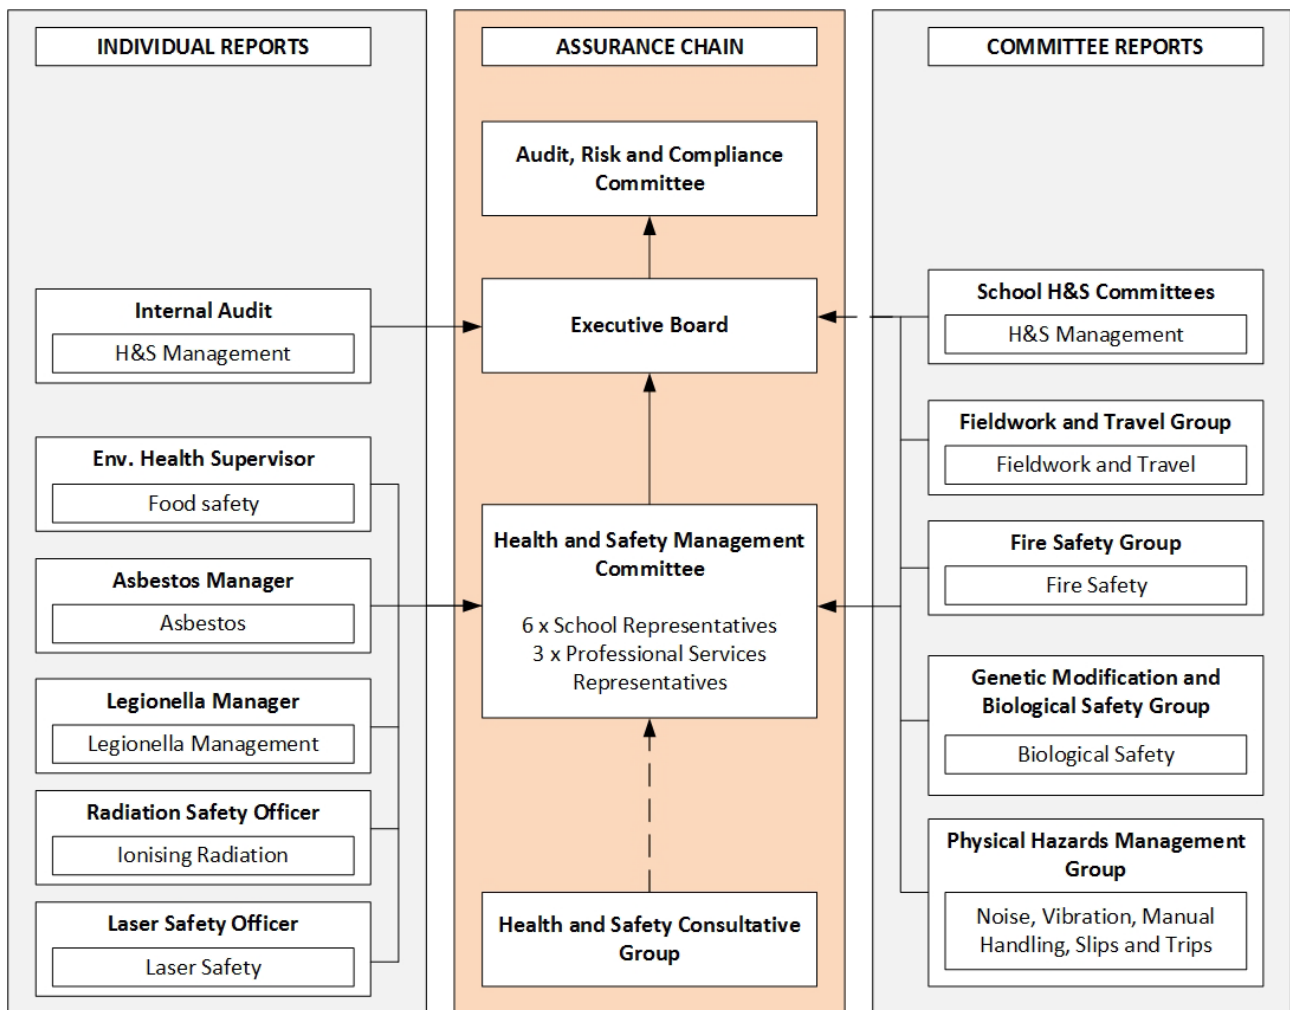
INDIVIDUAL REPORTS

Internal Audit
H&S Management

Env. Health Supervisor
Food safety

Asbestos Manager
Asbestos

Legionella Manager
Legionella Management

Radiation Safety Officer
Ionising Radiation

Laser Safety Officer
Laser Safety

ASSURANCE CHAIN

Audit, Risk and Compliance Committee

Executive Board

Health and Safety Management Committee

6 x School Representatives
3 x Professional Services Representatives

Health and Safety Consultative Group

COMMITTEE REPORTS

School H&S Committees
H&S Management

Fieldwork and Travel Group
Fieldwork and Travel

Fire Safety Group
Fire Safety

Genetic Modification and Biological Safety Group
Biological Safety

Physical Hazards Management Group
Noise, Vibration, Manual Handling, Slips and Trips